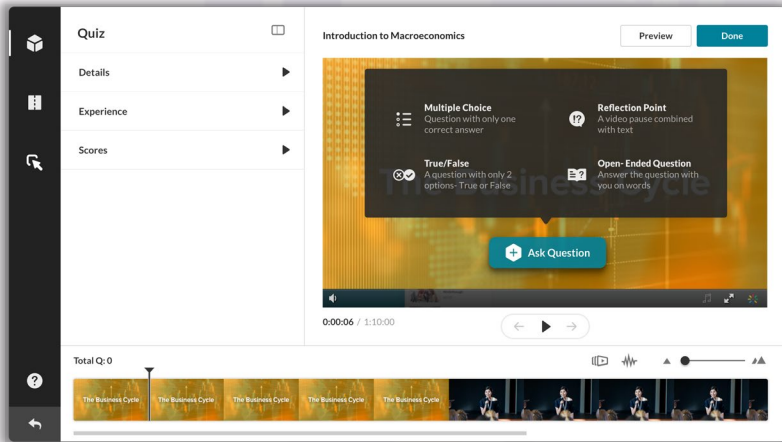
Quiz

Details

Experience

Scores

Introduction to Macroeconomics

Preview

Done

Multiple Choice
Question with only one correct answer

Reflection Point
A video pause combined with text

True/False
A question with only 2 options- True or False

Open- Ended Question
Answer the question with you on words

The Business Cycle

Ask Question

0:00:06 / 1:10:00

Total Q: 0

The Business Cycle

The Business Cycle

The Business Cycle

The Business Cycle

The Business Cycle